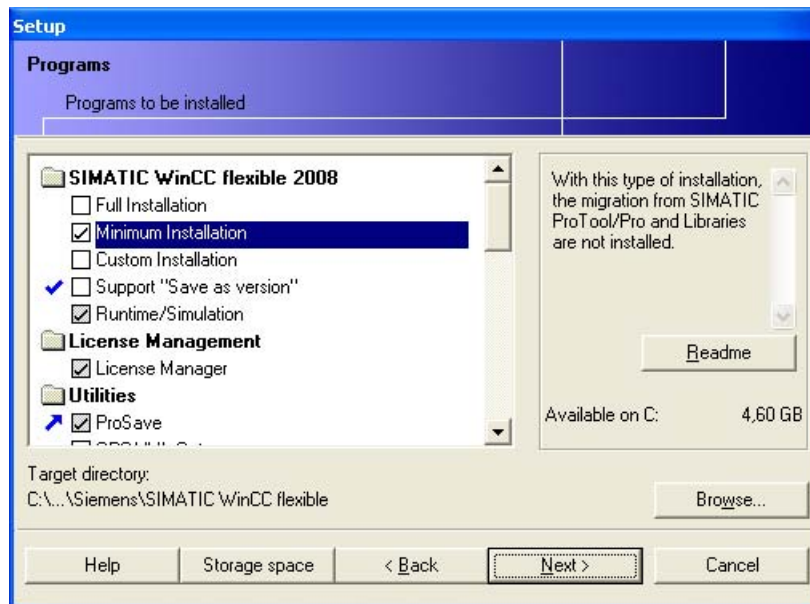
Setup

Programs

Programs to be installed

SIMATIC WinCC flexible 2008
Full Installation
Minimum Installation
Custom Installation
Support "Save as version"
Runtime/Simulation
License Management
License Manager
Utilities
ProSave
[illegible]

With this type of installation, the migration from SIMATIC ProTool/Pro and Libraries are not installed.

Readme

Available on C: 4,60 GB

Target directory:
C:\...\Siemens\SIMATIC WinCC flexible

Browse...

Help
Storage space
< Back
Next >
Cancel